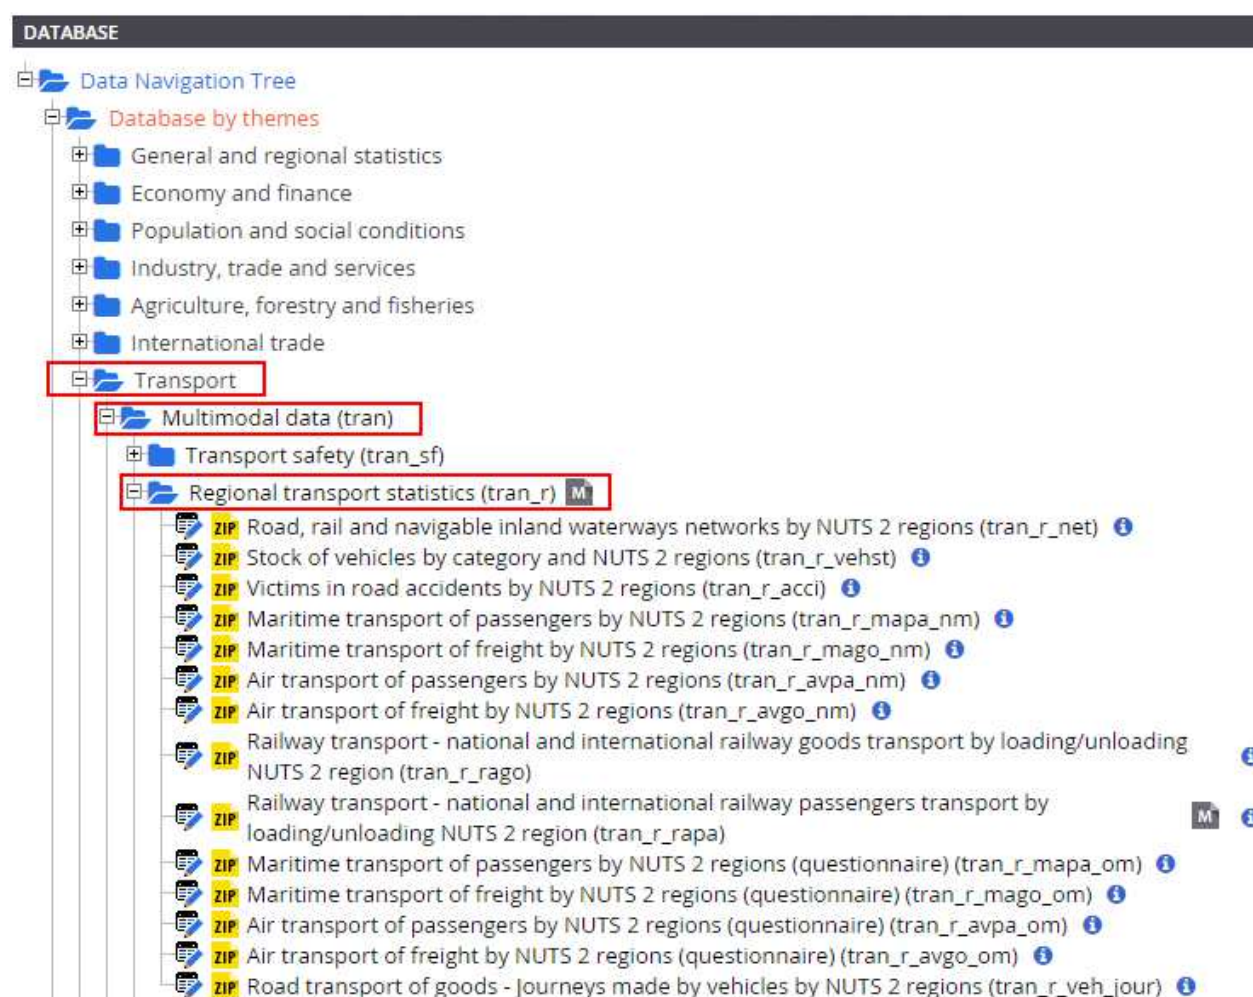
DATABASE

Data Navigation Tree
Database by themes
General and regional statistics
Economy and finance
Population and social conditions
Industry, trade and services
Agriculture, forestry and fisheries
International trade
Transport
Multimodal data (tran)
Transport safety (tran_sf)
Regional transport statistics (tran_r) M
ZIP Road, rail and navigable inland waterways networks by NUTS 2 regions (tran_r_net)
ZIP Stock of vehicles by category and NUTS 2 regions (tran_r_vehst)
ZIP Victims in road accidents by NUTS 2 regions (tran_r_acci)
ZIP Maritime transport of passengers by NUTS 2 regions (tran_r_mapa_nm)
ZIP Maritime transport of freight by NUTS 2 regions (tran_r_mago_nm)
ZIP Air transport of passengers by NUTS 2 regions (tran_r_avpa_nm)
ZIP Air transport of freight by NUTS 2 regions (tran_r_avgo_nm)
ZIP Railway transport - national and international railway goods transport by loading/unloading NUTS 2 region (tran_r_rago)
ZIP Railway transport - national and international railway passengers transport by loading/unloading NUTS 2 region (tran_r_rapa) M
ZIP Maritime transport of passengers by NUTS 2 regions (questionnaire) (tran_r_mapa_om)
ZIP Maritime transport of freight by NUTS 2 regions (questionnaire) (tran_r_mago_om)
ZIP Air transport of passengers by NUTS 2 regions (questionnaire) (tran_r_avpa_om)
ZIP Air transport of freight by NUTS 2 regions (questionnaire) (tran_r_avgo_om)
ZIP Road transport of goods - Journeys made by vehicles by NUTS 2 regions (tran_r_veh_jour)